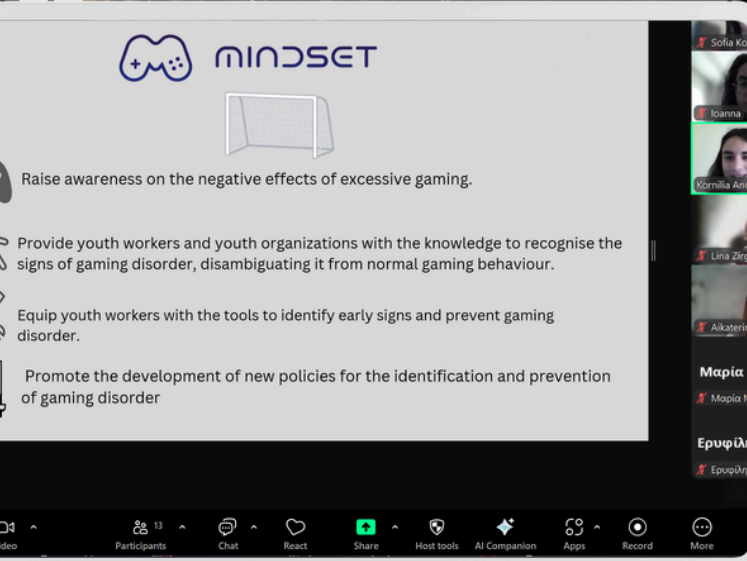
MINDSET

Raise awareness on the negative effects of excessive gaming.

Provide youth workers and youth organizations with the knowledge to recognise the signs of gaming disorder, disambiguating it from normal gaming behaviour.

Equip youth workers with the tools to identify early signs and prevent gaming disorder.

Promote the development of new policies for the identification and prevention of gaming disorder

Sofia Ko
Ioanna
Kornilia An
Lina Zirg
Aikaterin
Μαρία
Μαρία Ν
Ερυφίλ
Ερυφίλη

ideo
13
Participants
Chat
React
Share
Host tools
AI Companion
Apps
Record
More